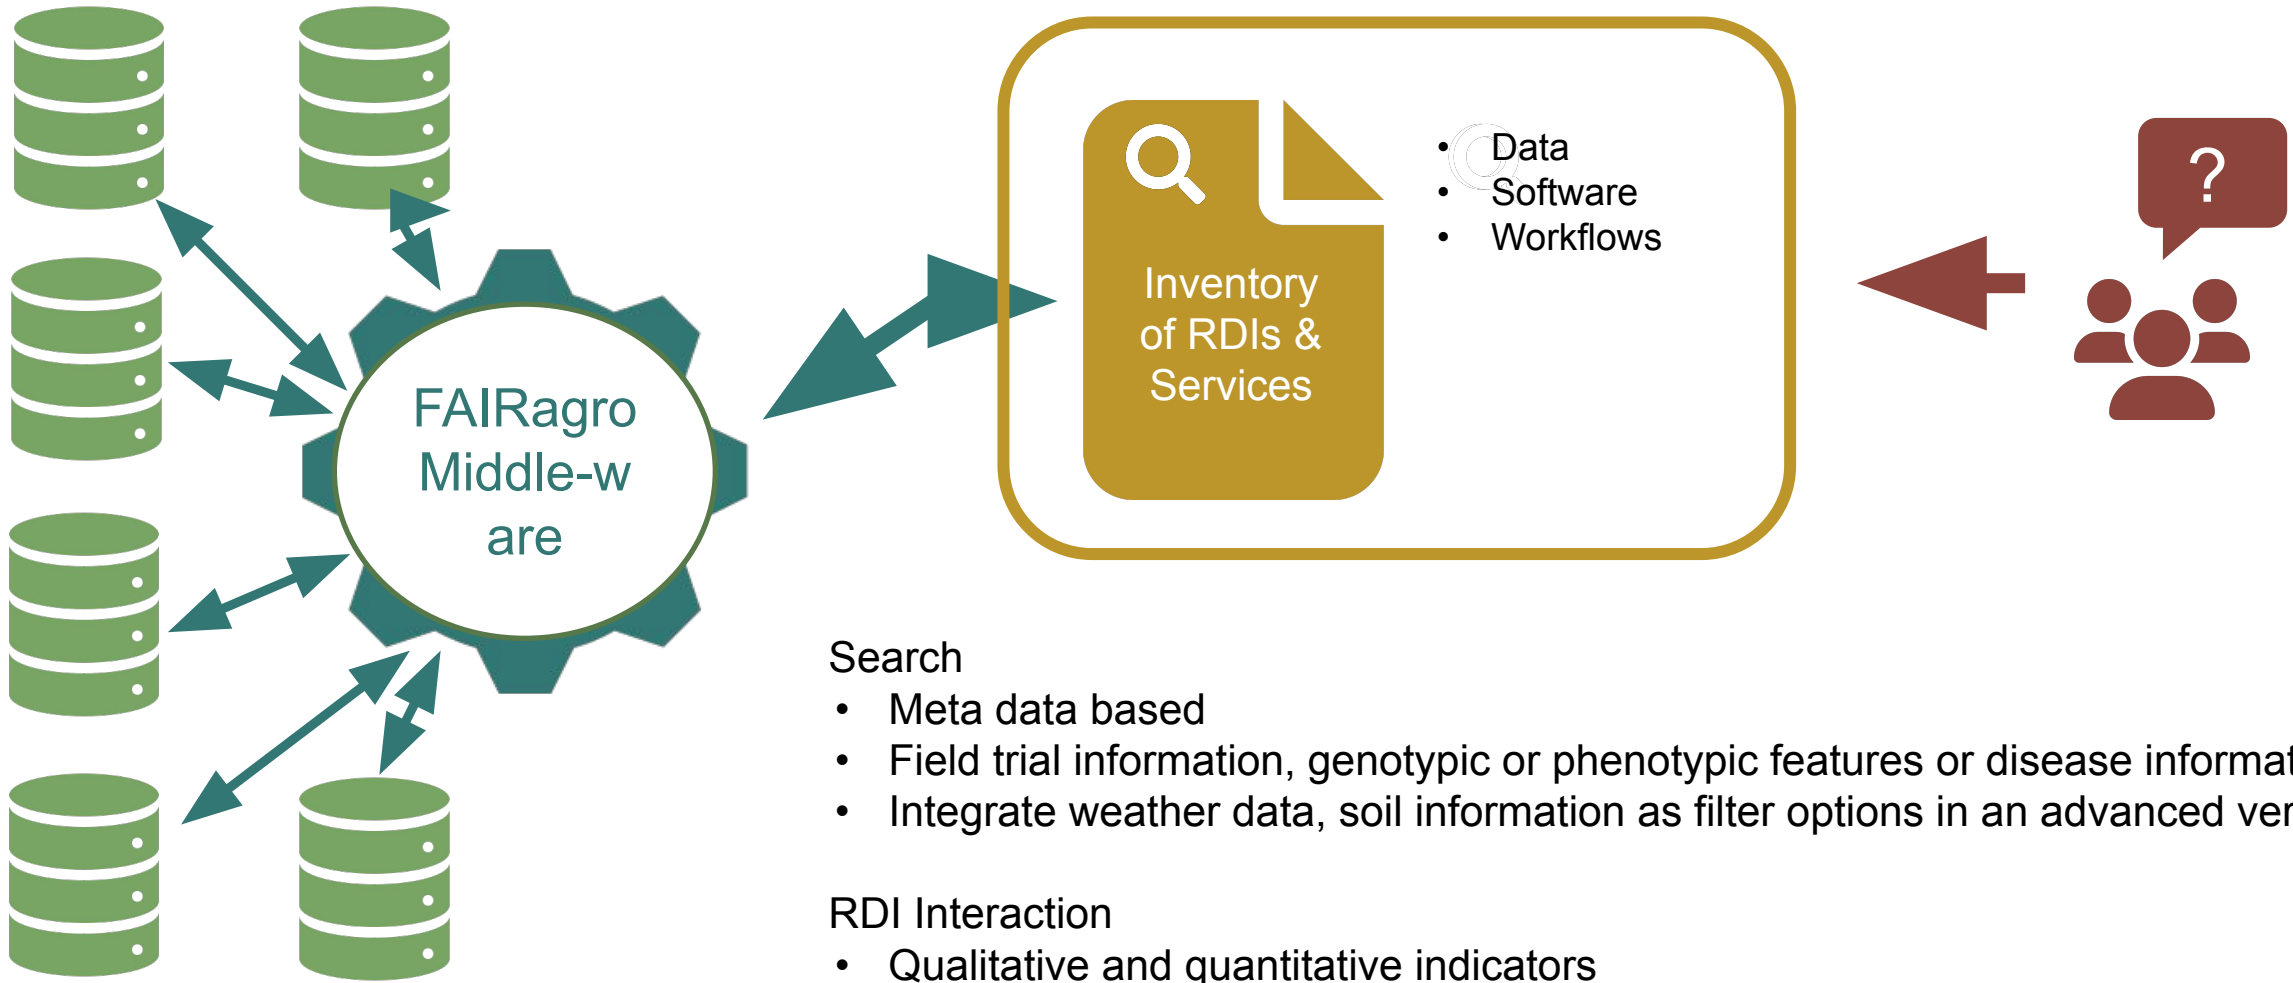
FAIRagro Middle-w are

Inventory of RDIs & Services

- Data
- Software
- Workflows

?

Search
- Meta data based
- Field trial information, genotypic or phenotypic features or disease informat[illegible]
- Integrate weather data, soil information as filter options in an advanced ver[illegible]

RDI Interaction
- Qualitative and quantitative indicators